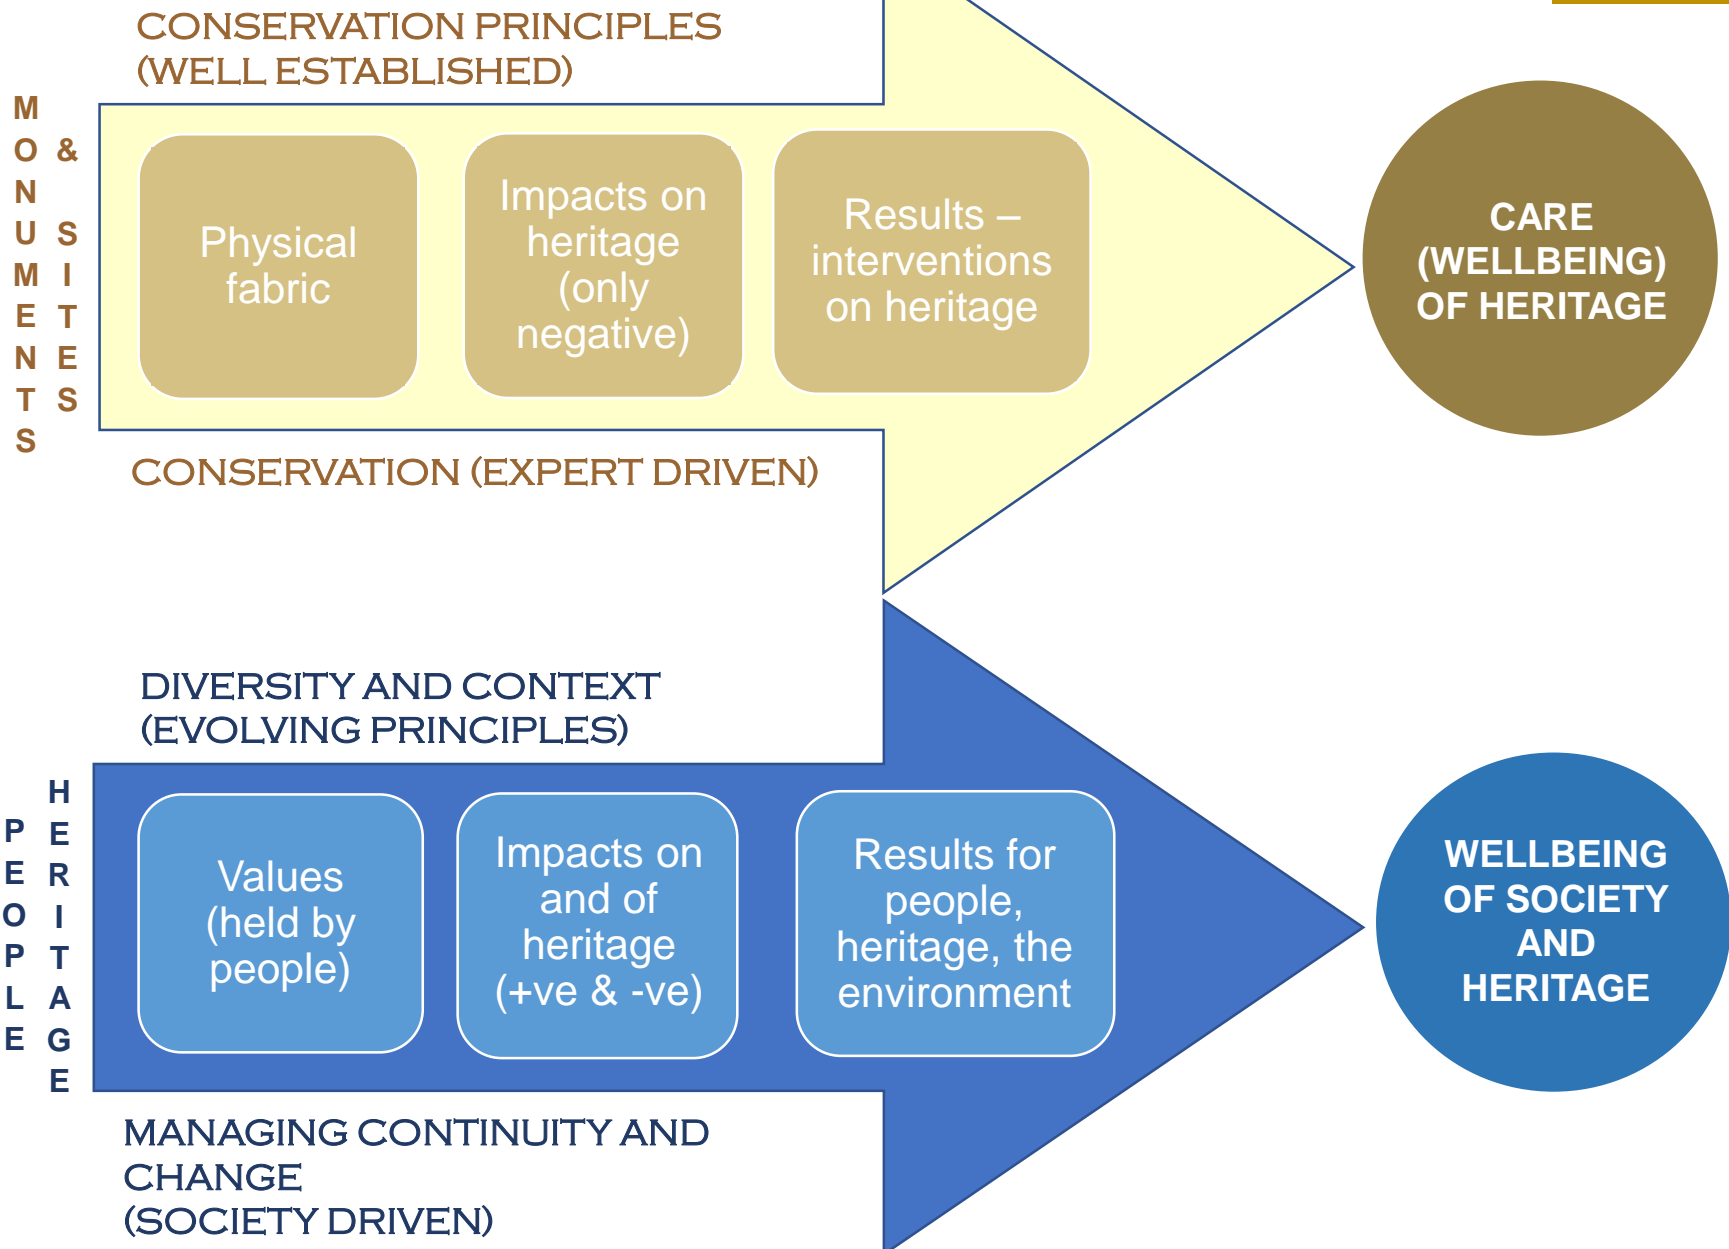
CONSERVATION PRINCIPLES (WELL ESTABLISHED)

MONUMENTS & SITES

Physical fabric

Impacts on heritage (only negative)

Results – interventions on heritage

CARE (WELLBEING) OF HERITAGE

CONSERVATION (EXPERT DRIVEN)

DIVERSITY AND CONTEXT (EVOLVING PRINCIPLES)

PEOPLE HERITAGE

Values (held by people)

Impacts on and of heritage (+ve & -ve)

Results for people, heritage, the environment

WELLBEING OF SOCIETY AND HERITAGE

MANAGING CONTINUITY AND CHANGE (SOCIETY DRIVEN)